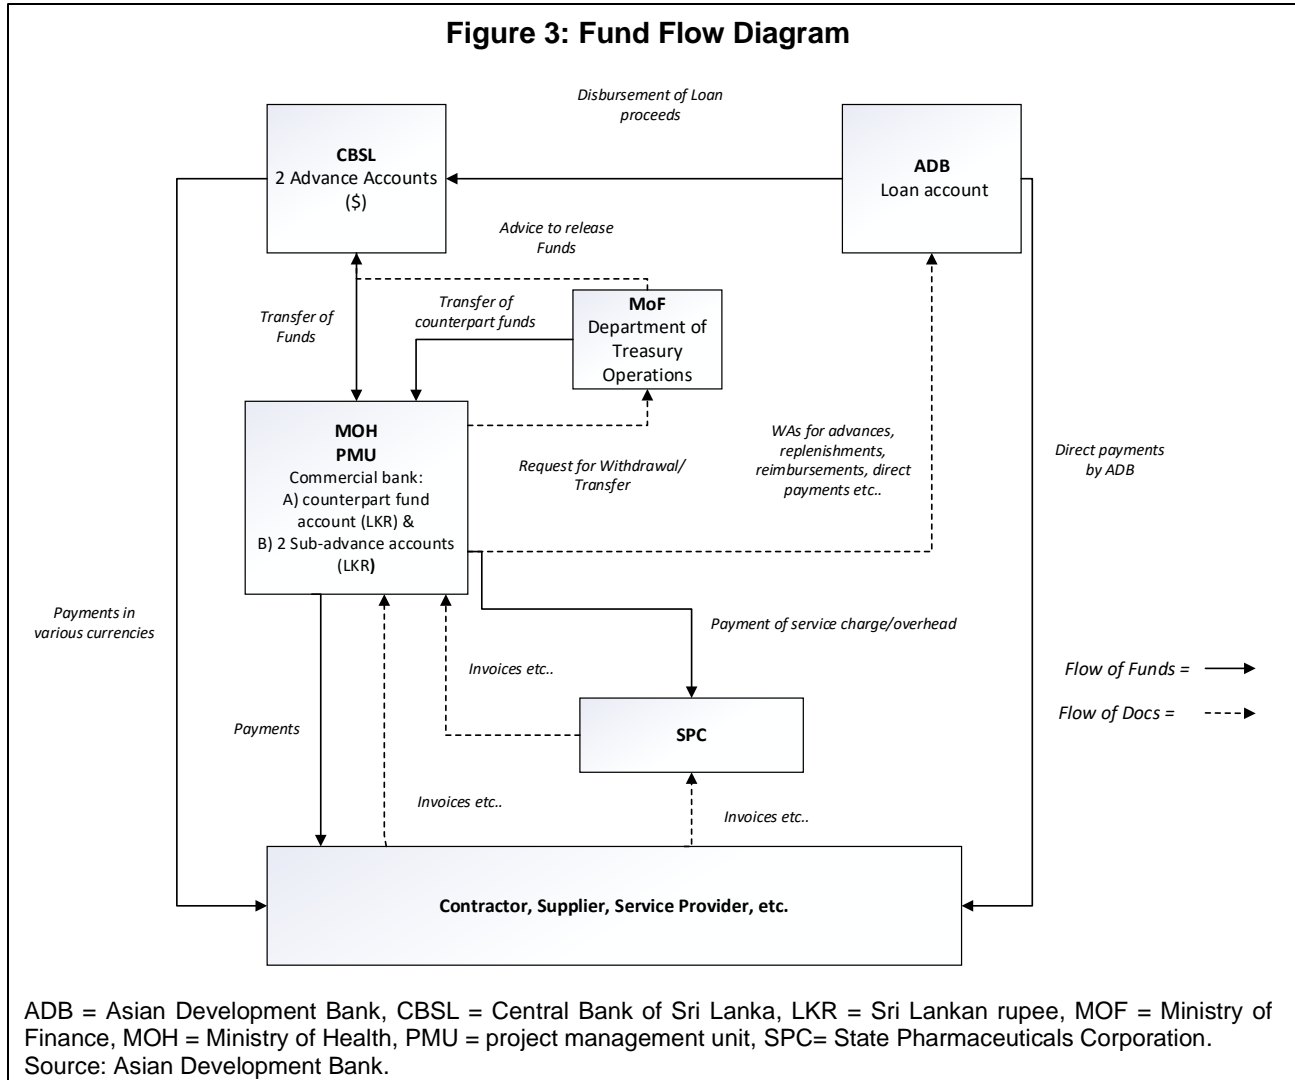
Figure 3: Fund Flow Diagram

Disbursement of Loan proceeds

CBSL
2 Advance Accounts
($)

ADB
Loan account

Advice to release Funds

Transfer of Funds

Transfer of counterpart funds

MoF
Department of Treasury Operations

MOH
PMU
Commercial bank:
A) counterpart fund account (LKR) &
B) 2 Sub-advance accounts (LKR)

Request for Withdrawal/ Transfer

WAs for advances, replenishments, reimbursements, direct payments etc..

Direct payments by ADB

Payments in various currencies

Payment of service charge/overhead

Invoices etc..

Flow of Funds =

Flow of Docs =

Payments

SPC

Invoices etc..

Invoices etc..

Contractor, Supplier, Service Provider, etc.

ADB = Asian Development Bank, CBSL = Central Bank of Sri Lanka, LKR = Sri Lankan rupee, MOF = Ministry of Finance, MOH = Ministry of Health, PMU = project management unit, SPC= State Pharmaceuticals Corporation.
Source: Asian Development Bank.